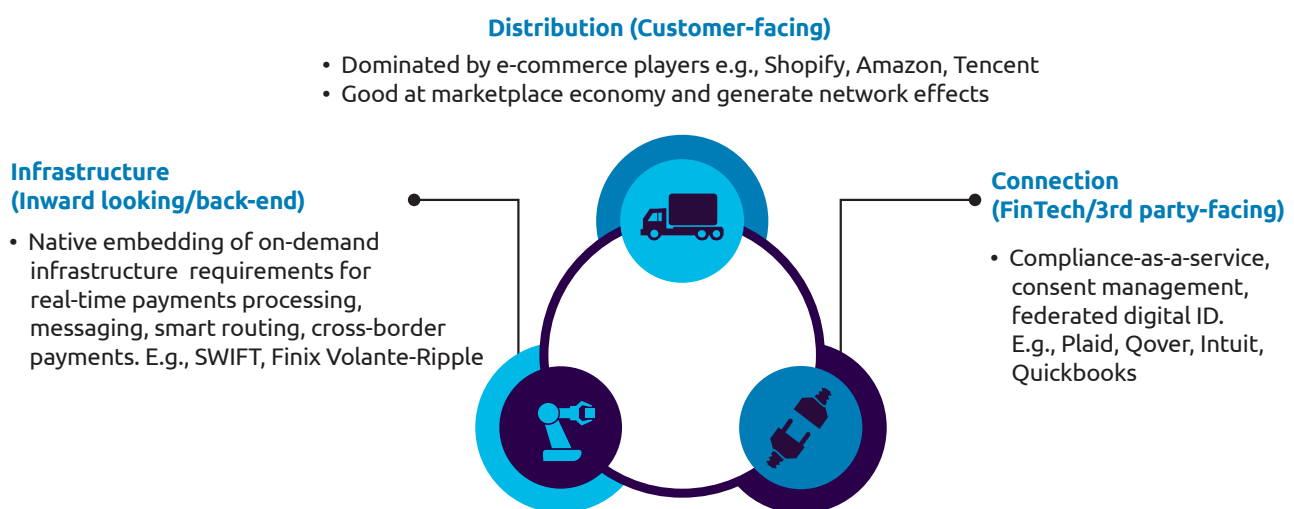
Distribution (Customer-facing)

• Dominated by e-commerce players e.g., Shopify, Amazon, Tencent
• Good at marketplace economy and generate network effects

Infrastructure
(Inward looking/back-end)

• Native embedding of on-demand infrastructure requirements for real-time payments processing, messaging, smart routing, cross-border payments. E.g., SWIFT, Finix Volante-Ripple

Connection
(FinTech/3rd party-facing)

• Compliance-as-a-service, consent management, federated digital ID. E.g., Plaid, Qover, Intuit, Quickbooks